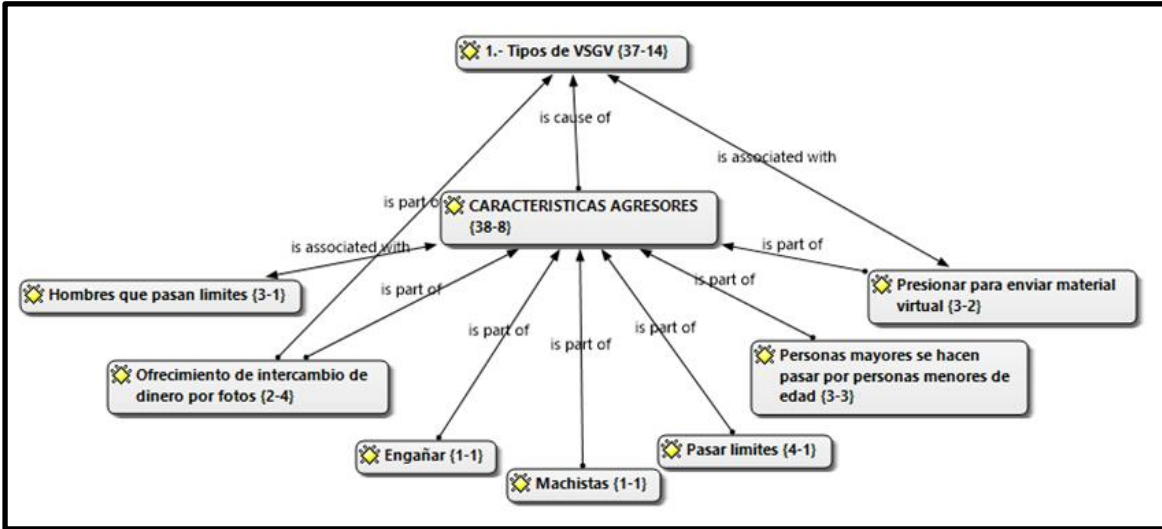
1.- Tipos de VSGV {37-14}

is cause of

is associated with

is part of

CARACTERISTICAS AGRESORES {38-8}

is associated with

is part of

Hombres que pasan limites {3-1}

is part of

is part of

Presionar para enviar material virtual {3-2}

is part of

is part of

is part of

Ofrecimiento de intercambio de dinero por fotos {2-4}

Personas mayores se hacen pasar por personas menores de edad {3-3}

Engañar {1-1}

Pasar limites {4-1}

Machistas {1-1}